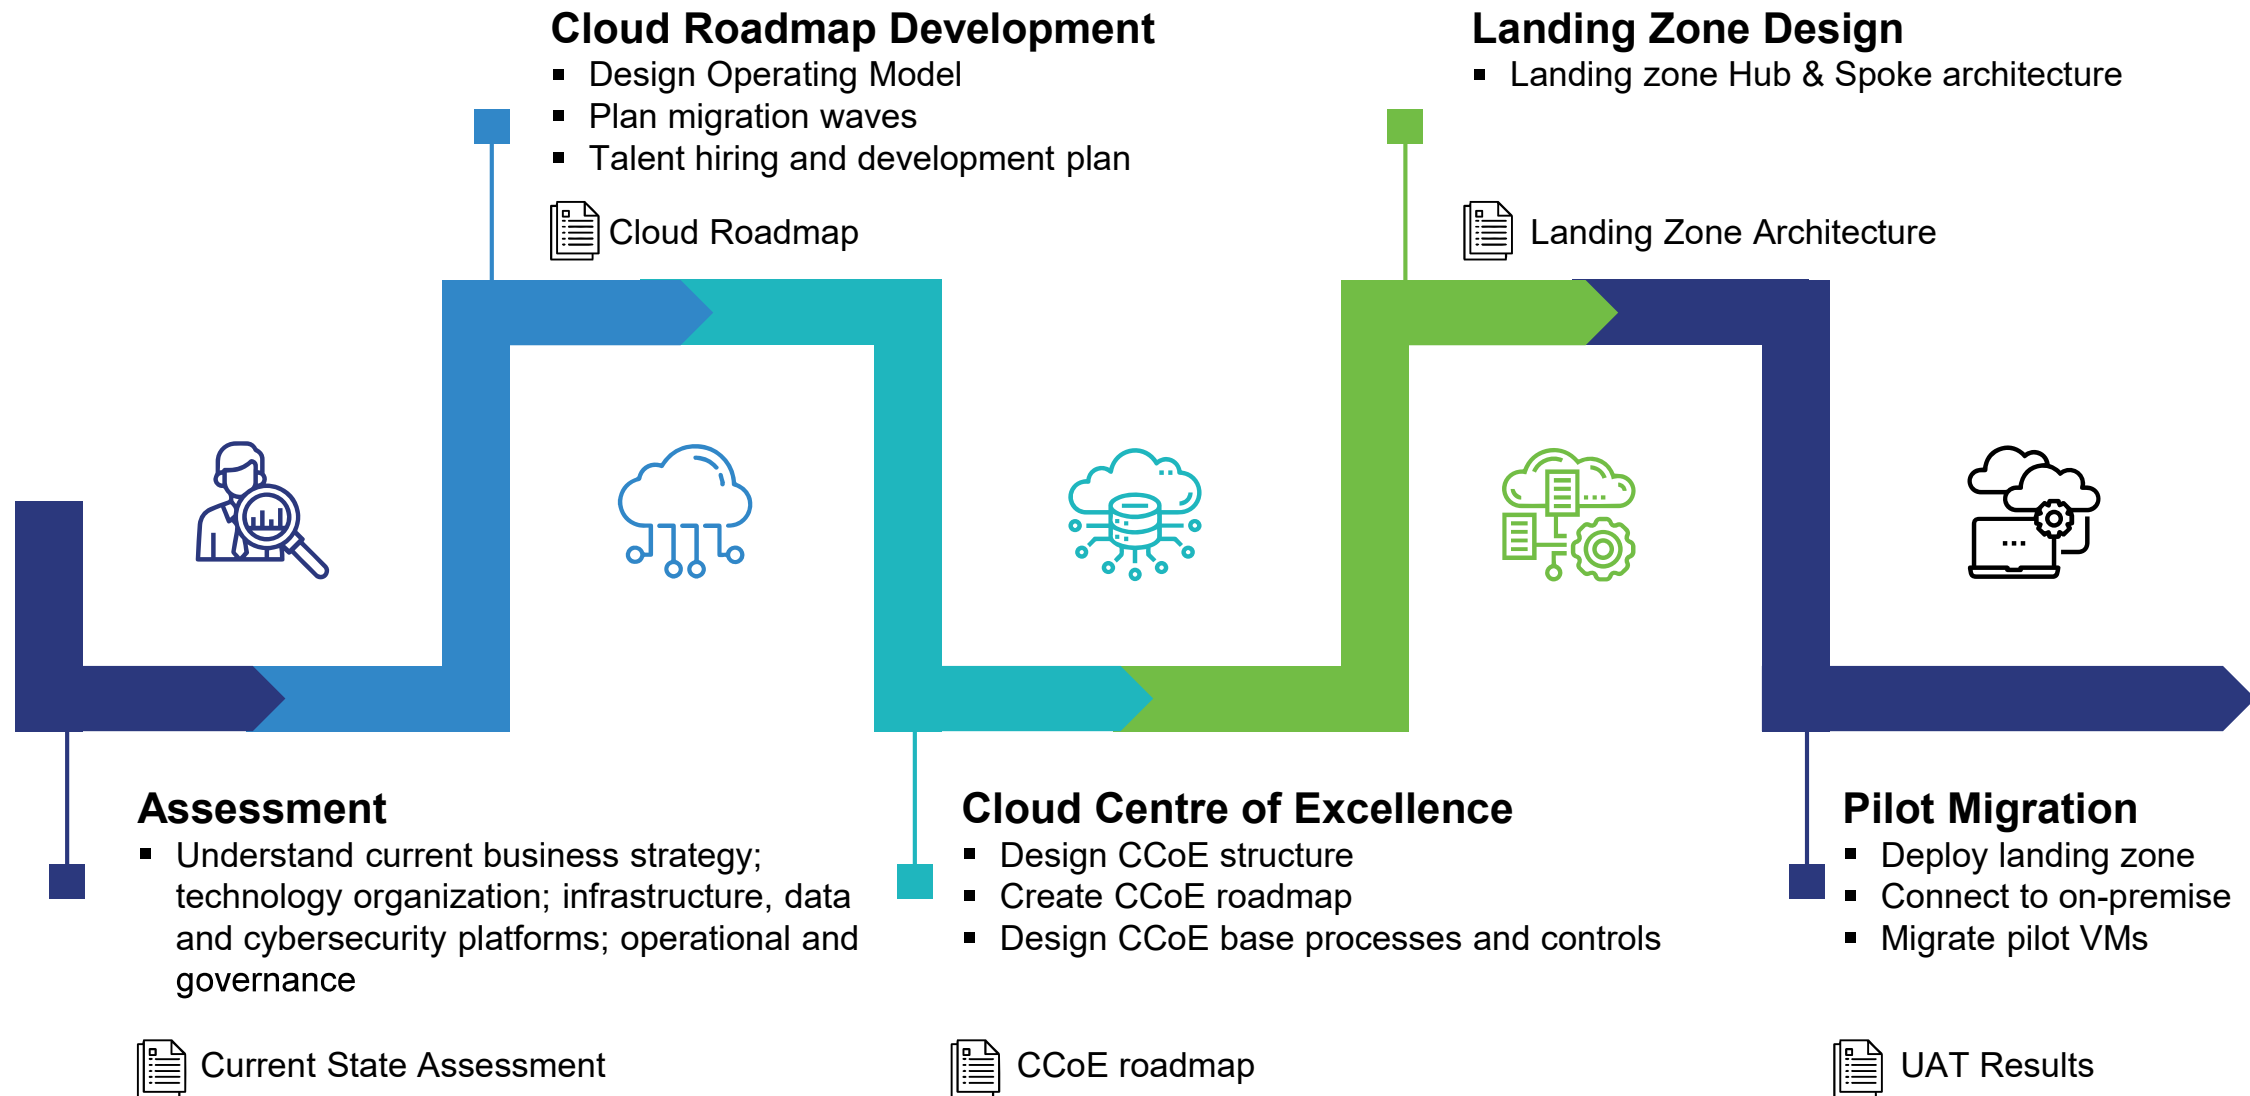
Cloud Roadmap Development
▪ Design Operating Model
▪ Plan migration waves
▪ Talent hiring and development plan

Cloud Roadmap

Landing Zone Design
▪ Landing zone Hub & Spoke architecture

Landing Zone Architecture

Assessment
▪ Understand current business strategy; technology organization; infrastructure, data and cybersecurity platforms; operational and governance

Current State Assessment

Cloud Centre of Excellence
▪ Design CCoE structure
▪ Create CCoE roadmap
▪ Design CCoE base processes and controls

CCoE roadmap

Pilot Migration
▪ Deploy landing zone
▪ Connect to on-premise
▪ Migrate pilot VMs

UAT Results